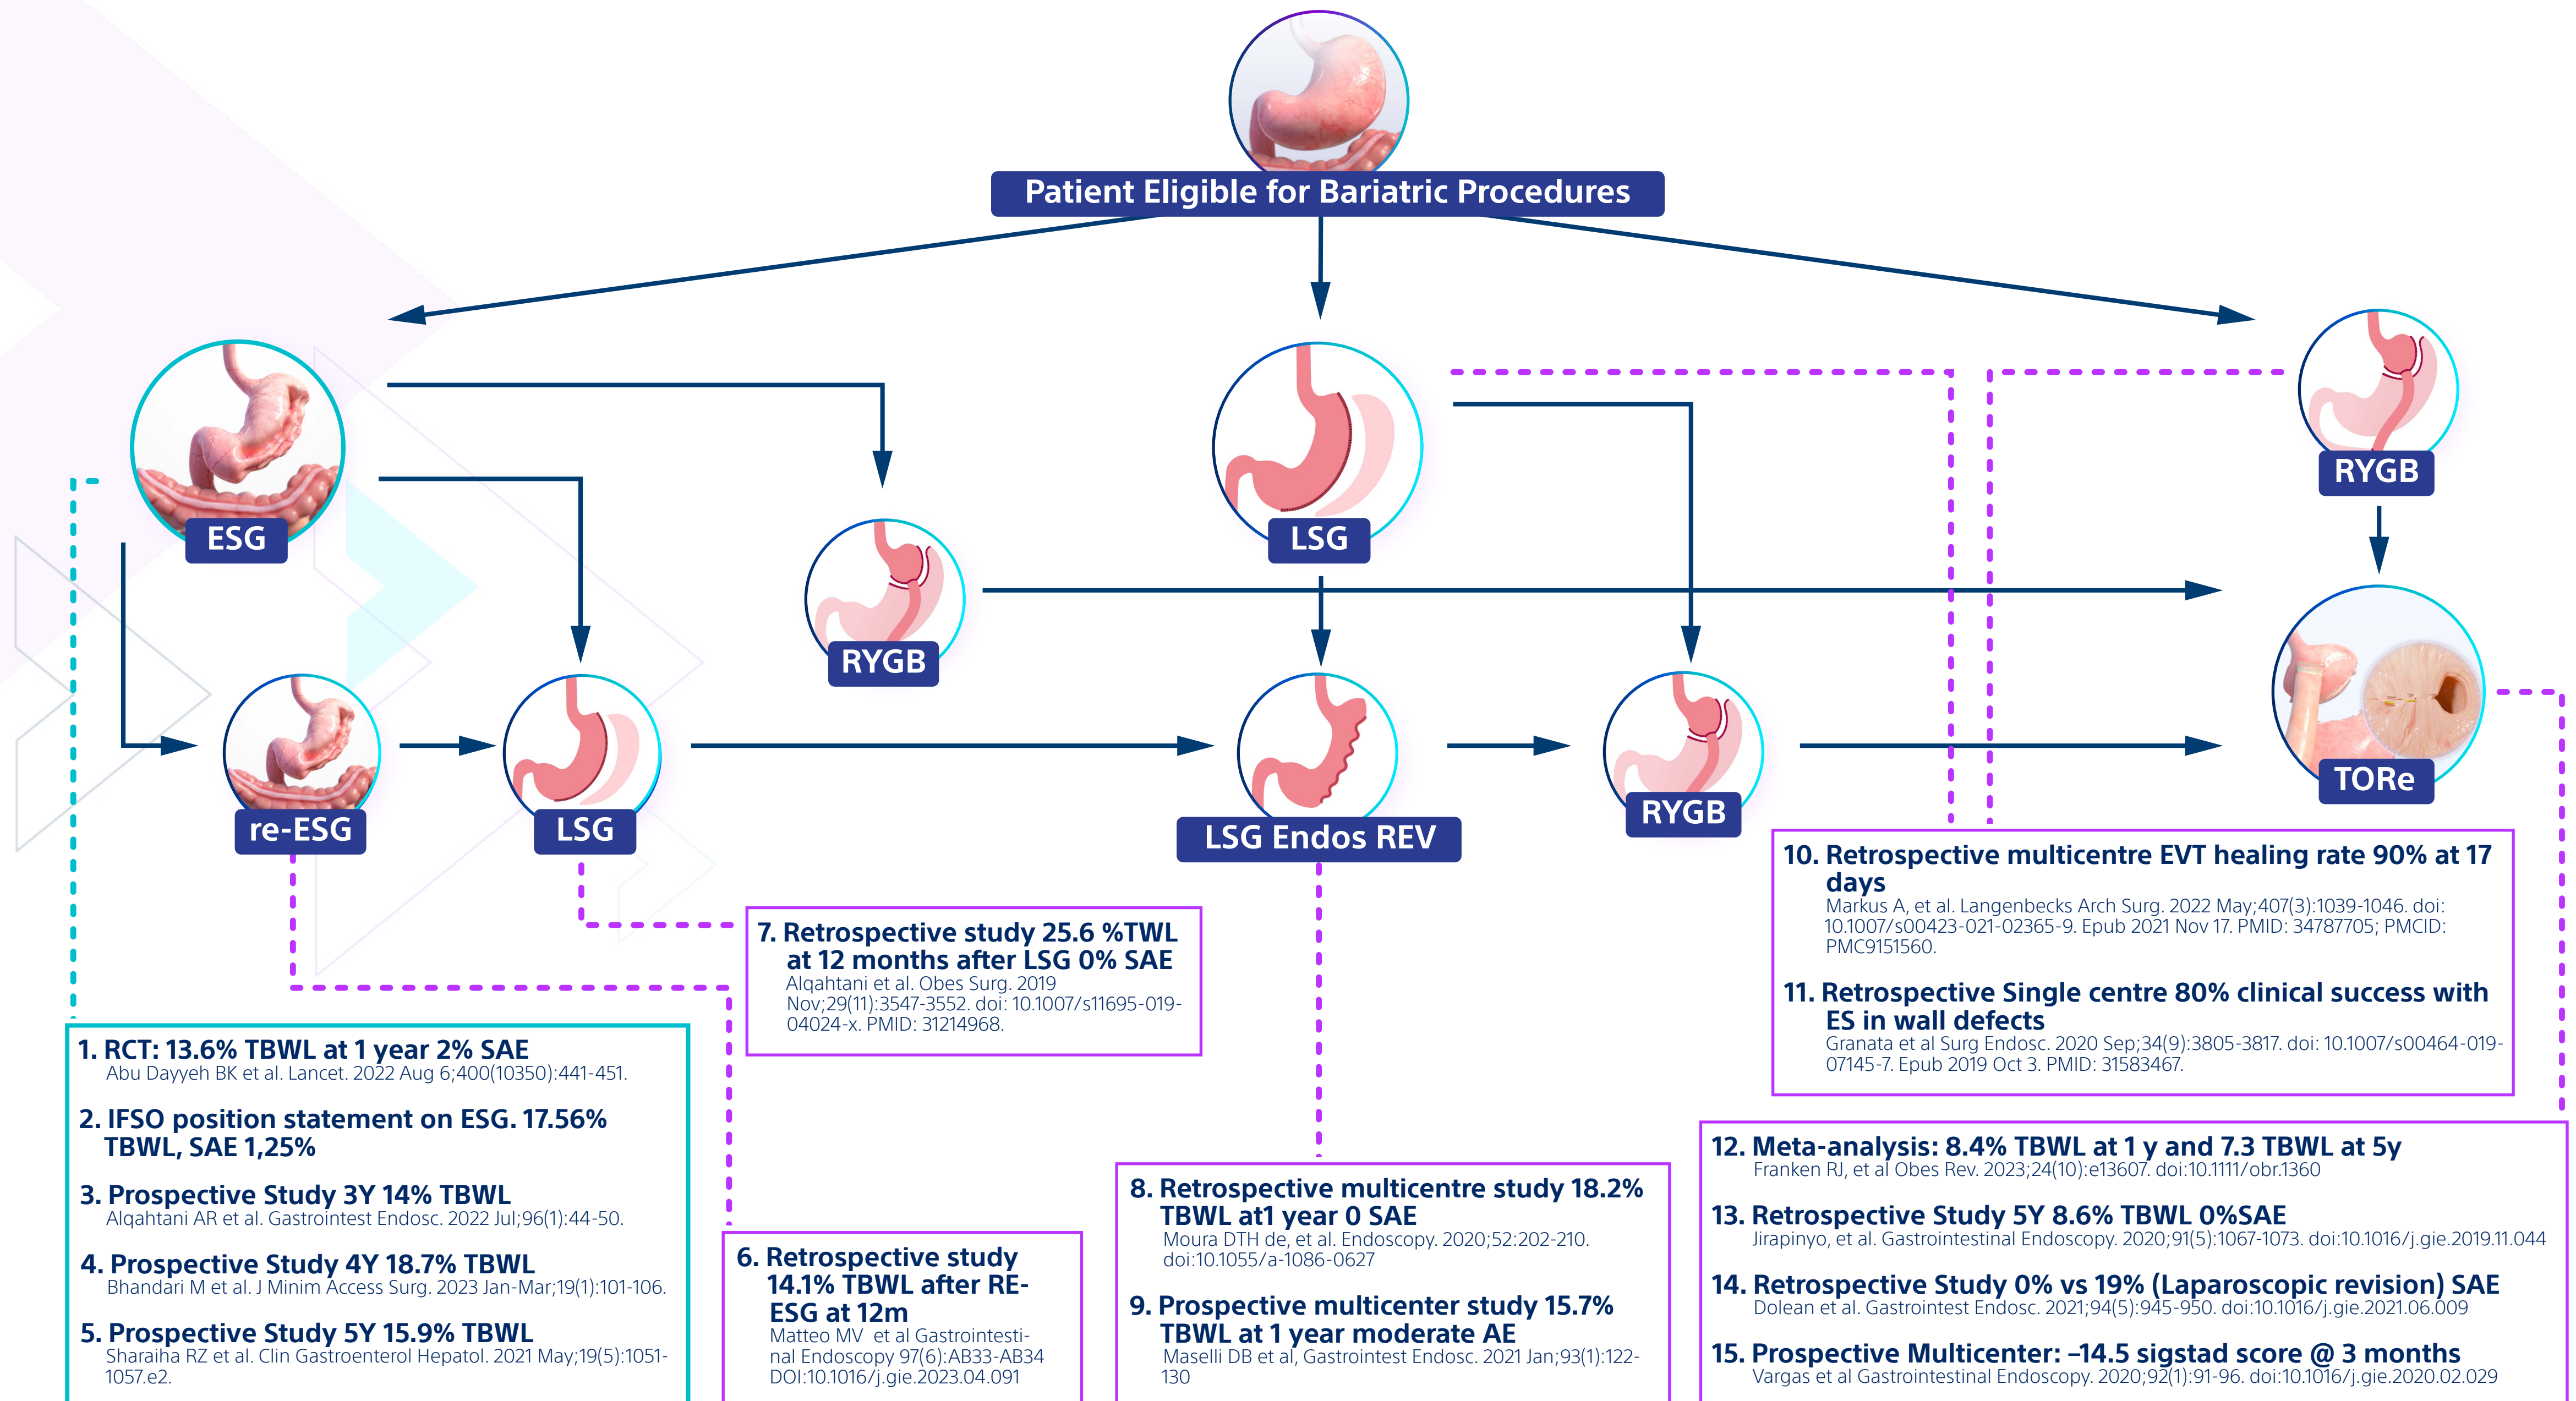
Patient Eligible for Bariatric Procedures

ESG

LSG

RYGB

RYGB

re-ESG

LSG

LSG Endos REV

RYGB

TORe

7. Retrospective study 25.6 %TWL at 12 months after LSG 0% SAE
Alqahtani et al. Obes Surg. 2019 Nov;29(11):3547-3552. doi: 10.1007/s11695-019-04024-x. PMID: 31214968.

10. Retrospective multicentre EVT healing rate 90% at 17 days
Markus A, et al. Langenbecks Arch Surg. 2022 May;407(3):1039-1046. doi: 10.1007/s00423-021-02365-9. Epub 2021 Nov 17. PMID: 34787705; PMCID: PMC9151560.

11. Retrospective Single centre 80% clinical success with ES in wall defects
Granata et al Surg Endosc. 2020 Sep;34(9):3805-3817. doi: 10.1007/s00464-019-07145-7. Epub 2019 Oct 3. PMID: 31583467.

1. RCT: 13.6% TBWL at 1 year 2% SAE
Abu Dayyeh BK et al. Lancet. 2022 Aug 6;400(10350):441-451.

2. IFSO position statement on ESG. 17.56% TBWL, SAE 1,25%

3. Prospective Study 3Y 14% TBWL
Alqahtani AR et al. Gastrointest Endosc. 2022 Jul;96(1):44-50.

4. Prospective Study 4Y 18.7% TBWL
Bhandari M et al. J Minim Access Surg. 2023 Jan-Mar;19(1):101-106.

5. Prospective Study 5Y 15.9% TBWL
Sharaiha RZ et al. Clin Gastroenterol Hepatol. 2021 May;19(5):1051-1057.e2.

6. Retrospective study 14.1% TBWL after RE-ESG at 12m
Matteo MV et al Gastrointestinal Endoscopy 97(6):AB33-AB34 DOI:10.1016/j.gie.2023.04.091

8. Retrospective multicentre study 18.2% TBWL at1 year 0 SAE
Moura DTH de, et al. Endoscopy. 2020;52:202-210. doi:10.1055/a-1086-0627

9. Prospective multicenter study 15.7% TBWL at 1 year moderate AE
Maselli DB et al, Gastrointest Endosc. 2021 Jan;93(1):122-130

12. Meta-analysis: 8.4% TBWL at 1 y and 7.3 TBWL at 5y
Franken RJ, et al Obes Rev. 2023;24(10):e13607. doi:10.1111/obr.1360

13. Retrospective Study 5Y 8.6% TBWL 0%SAE
Jirapinyo, et al. Gastrointestinal Endoscopy. 2020;91(5):1067-1073. doi:10.1016/j.gie.2019.11.044

14. Retrospective Study 0% vs 19% (Laparoscopic revision) SAE
Dolean et al. Gastrointest Endosc. 2021;94(5):945-950. doi:10.1016/j.gie.2021.06.009

15. Prospective Multicenter: –14.5 sigstad score @ 3 months
Vargas et al Gastrointestinal Endoscopy. 2020;92(1):91-96. doi:10.1016/j.gie.2020.02.029